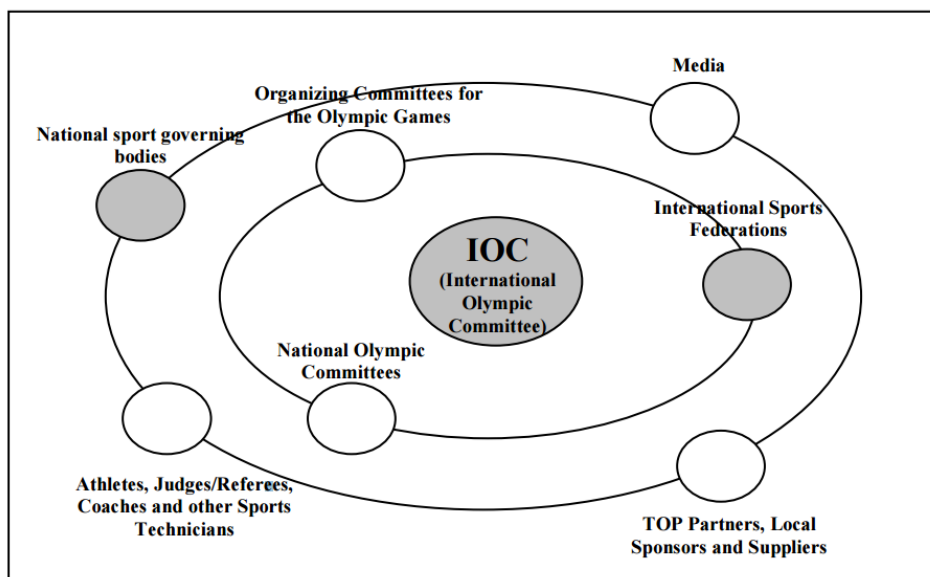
Media

Organizing Committees for the Olympic Games

National sport governing bodies

International Sports Federations

IOC (International Olympic Committee)

National Olympic Committees

Athletes, Judges/Referees, Coaches and other Sports Technicians

TOP Partners, Local Sponsors and Suppliers